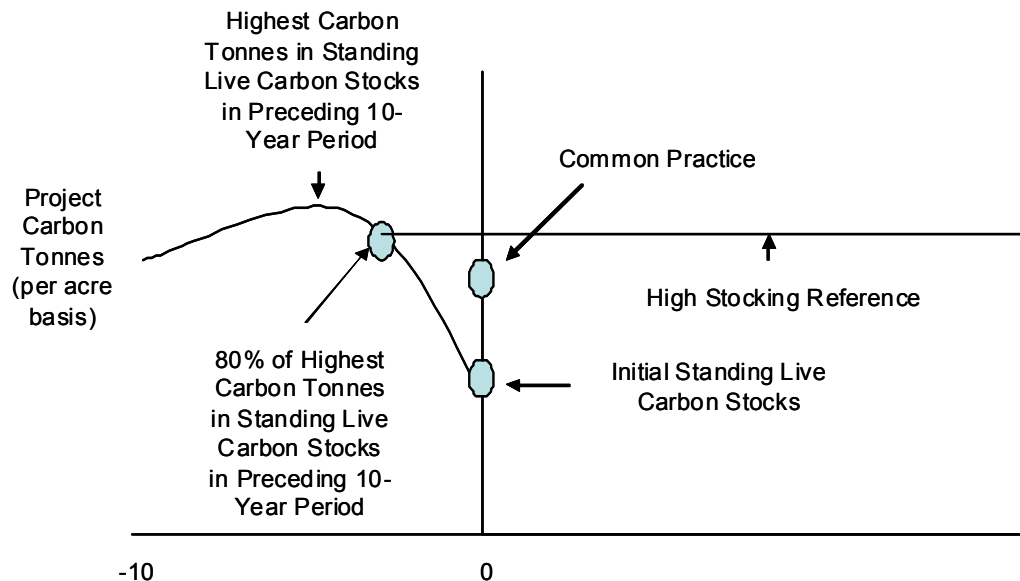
Highest Carbon Tonnes in Standing Live Carbon Stocks in Preceding 10-Year Period

Common Practice

Project Carbon Tonnes (per acre basis)

High Stocking Reference

80% of Highest Carbon Tonnes in Standing Live Carbon Stocks in Preceding 10-Year Period

Initial Standing Live Carbon Stocks

-10

0